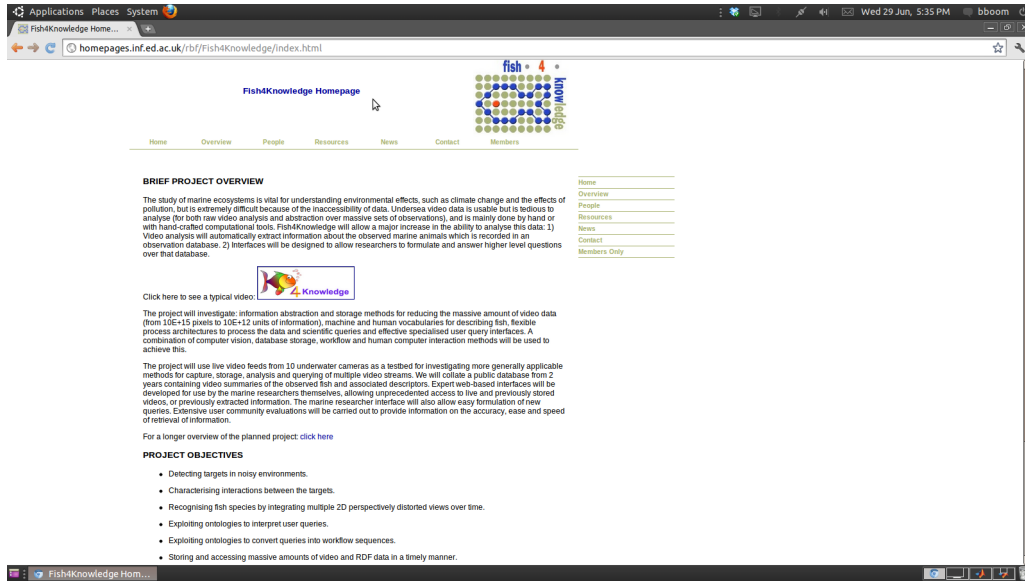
Applications Places System

Wed 29 Jun, 5:35 PM bboom

Fish4Knowledge Home... ×

homepages.inf.ed.ac.uk/rbf/Fish4Knowledge/index.html

Fish4Knowledge Homepage

fish 4 knowledge

Home Overview People Resources News Contact Members

BRIEF PROJECT OVERVIEW

The study of marine ecosystems is vital for understanding environmental effects, such as climate change and the effects of pollution, but is extremely difficult because of the inaccessibility of data. Undersea video data is usable but is tedious to analyse (for both raw video analysis and abstraction over massive sets of observations), and is mainly done by hand or with hand-crafted computational tools. Fish4Knowledge will allow a major increase in the ability to analyse this data: 1) Video analysis will automatically extract information about the observed marine animals which is recorded in an observation database. 2) Interfaces will be designed to allow researchers to formulate and answer higher level questions over that database.

Click here to see a typical video: 4 Knowledge

The project will investigate: information abstraction and storage methods for reducing the massive amount of video data (from 10E+15 pixels to 10E+12 units of information), machine and human vocabularies for describing fish, flexible process architectures to process the data and scientific queries and effective specialised user query interfaces. A combination of computer vision, database storage, workflow and human computer interaction methods will be used to achieve this.

The project will use live video feeds from 10 underwater cameras as a testbed for investigating more generally applicable methods for capture, storage, analysis and querying of multiple video streams. We will collate a public database from 2 years containing video summaries of the observed fish and associated descriptors. Expert web-based interfaces will be developed for use by the marine researchers themselves, allowing unprecedented access to live and previously stored videos, or previously extracted information. The marine researcher interface will also allow easy formulation of new queries. Extensive user community evaluations will be carried out to provide information on the accuracy, ease and speed of retrieval of information.

For a longer overview of the planned project: click here

PROJECT OBJECTIVES

- Detecting targets in noisy environments.
- Characterising interactions between the targets.
- Recognising fish species by integrating multiple 2D perspectively distorted views over time.
- Exploiting ontologies to interpret user queries.
- Exploiting ontologies to convert queries into workflow sequences.
- Storing and accessing massive amounts of video and RDF data in a timely manner.

Home
Overview
People
Resources
News
Contact
Members Only

Fish4Knowledge Hom...